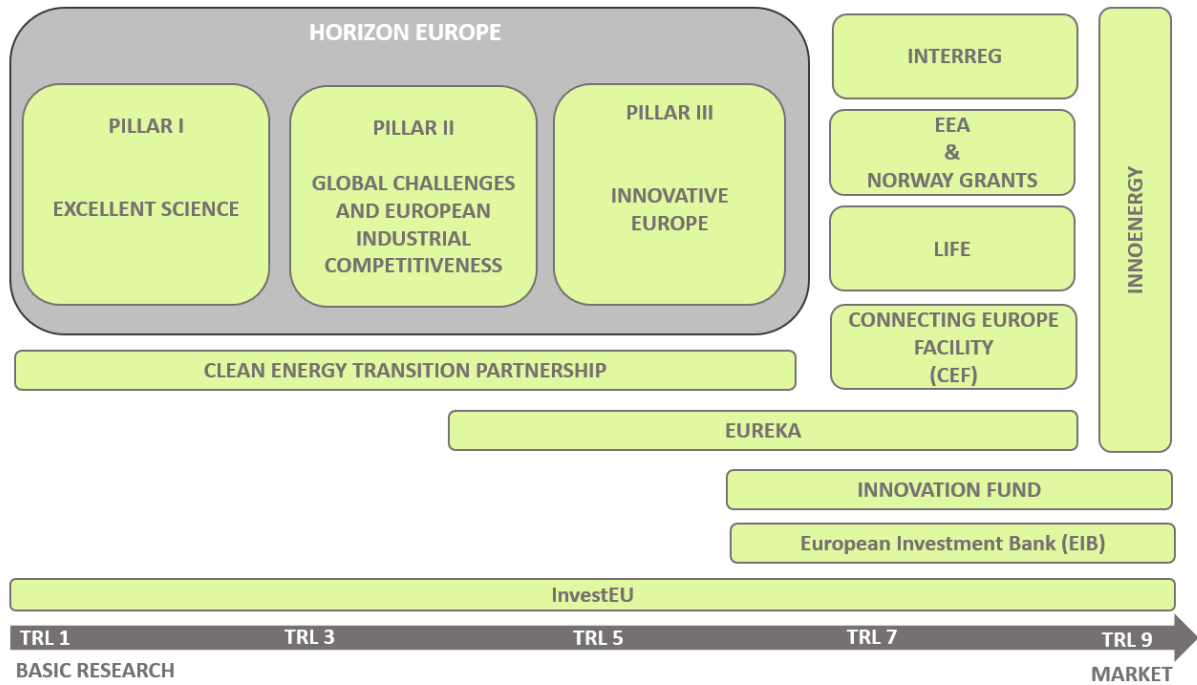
HORIZON EUROPE

PILLAR I

EXCELLENT SCIENCE

PILLAR II

GLOBAL CHALLENGES AND EUROPEAN INDUSTRIAL COMPETITIVENESS

PILLAR III

INNOVATIVE EUROPE

INTERREG

EEA & NORWAY GRANTS

LIFE

CONNECTING EUROPE FACILITY (CEF)

INNOENERGY

CLEAN ENERGY TRANSITION PARTNERSHIP

EUREKA

INNOVATION FUND

European Investment Bank (EIB)

InvestEU

TRL 1 TRL 3 TRL 5 TRL 7 TRL 9

BASIC RESEARCH

MARKET